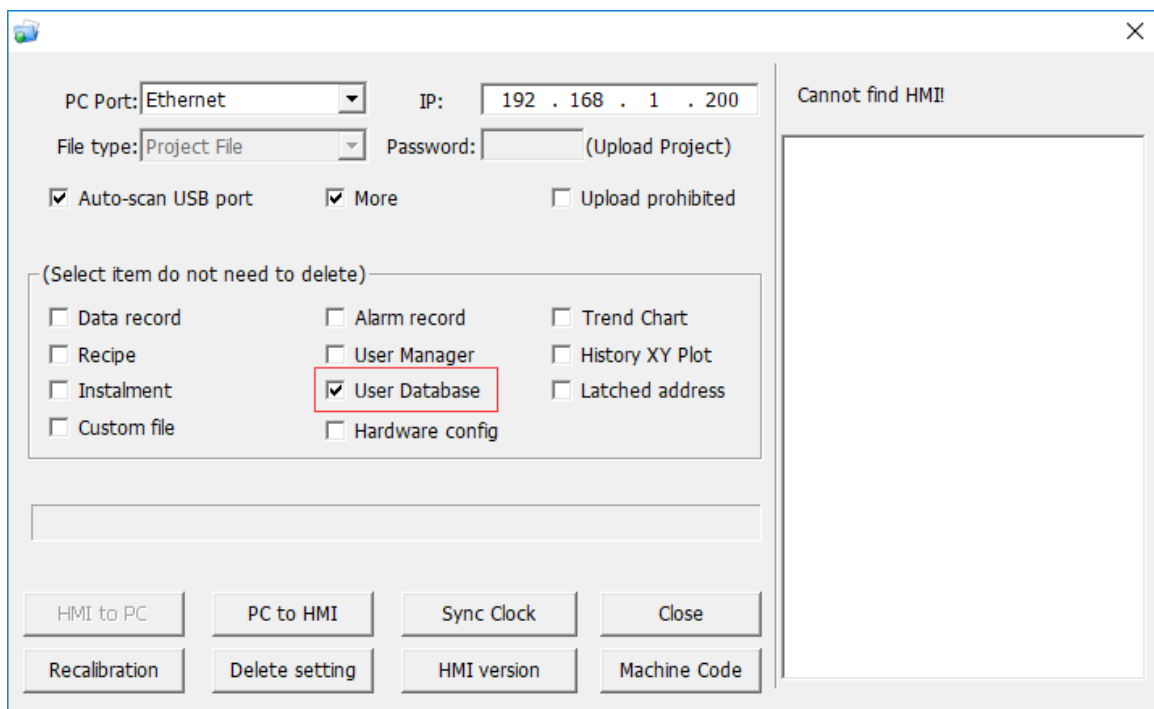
PC Port: Ethernet

IP: 192 . 168 . 1 . 200

File type: Project File

Password: (Upload Project)

Auto-scan USB port

More

Upload prohibited

(Select item do not need to delete)

Data record

Alarm record

Trend Chart

Recipe

User Manager

History XY Plot

Instalment

User Database

Latched address

Custom file

Hardware config

HMI to PC

PC to HMI

Sync Clock

Close

Recalibration

Delete setting

HMI version

Machine Code

Cannot find HMI!